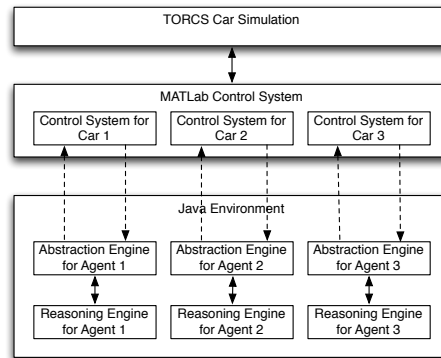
TORCS Car Simulation

MATLab Control System

Control System for Car 1

Control System for Car 2

Control System for Car 3

Java Environment

Abstraction Engine for Agent 1

Abstraction Engine for Agent 2

Abstraction Engine for Agent 3

Reasoning Engine for Agent 1

Reasoning Engine for Agent 2

Reasoning Engine for Agent 3